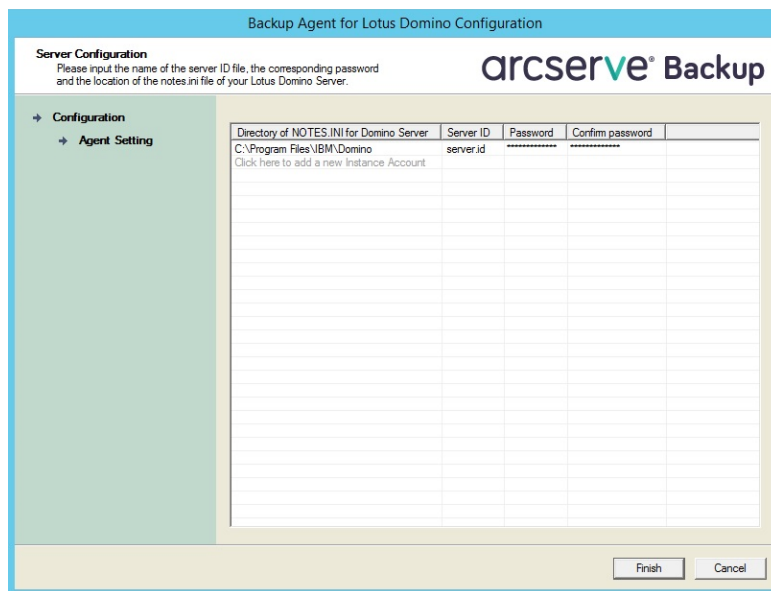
Backup Agent for Lotus Domino Configuration

Server Configuration
Please input the name of the server ID file, the corresponding password and the location of the notes.ini file of your Lotus Domino Server.

arcserve® Backup

Configuration
Agent Setting

| Directory of NOTES.INI for Domino Server | Server ID | Password | Confirm password |
|---|---|---|---|
| C:\Program Files\IBM\Domino | server.id | ************** | ************** |
| Click here to add a new Instance Account | | | |

Finish
Cancel